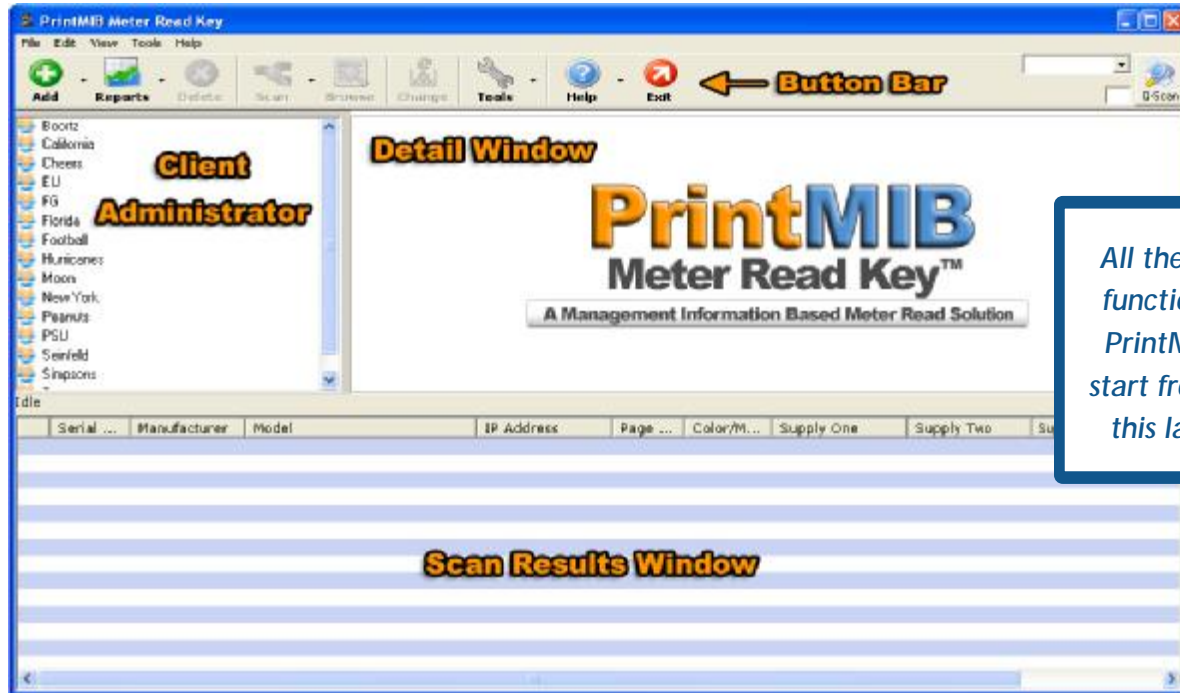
PrintMIB Meter Read Key

File Edit View Tools Help

Add Reports Delete Scan Browse Change Tools Help Exit

Button Bar

Q-Scan

Boortz
California
Cheers
EU
FG
Florida
Football
Hurricanes
Moon
New York
Peanuts
PSU
Seinfeld
Simpsons

Client Administrator

Detail Window

PrintMIB
Meter Read Key™
A Management Information Based Meter Read Solution

All the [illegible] functi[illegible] PrintM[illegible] start fr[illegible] this la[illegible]

Idle

| | Serial ... | Manufacturer | Model | IP Address | Page ... | Color/M... | Supply One | Supply Two | Su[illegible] |
|---|---|---|---|---|---|---|---|---|---|

Scan Results Window